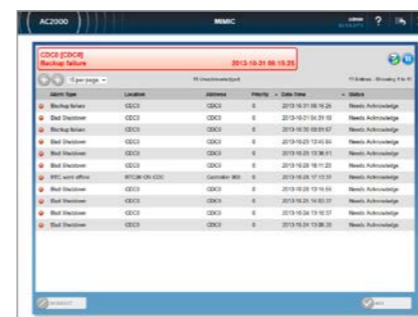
AC2000

MIMIC

CDC0 [CDC0]
Backup failure

2013-10-31 09:15:25

10 per page

| Alarm Type | Location | Address | Priority | Date Time | Status |
|---|---|---|---|---|---|
| Backup failure | CDC0 | CDC0 | 0 | 2013-10-31 09:15:25 | Needs Acknowledge |
| Bad Shutdown | CDC0 | CDC0 | 0 | 2013-10-31 04:31:10 | Needs Acknowledge |
| Backup failure | CDC0 | CDC0 | 0 | 2013-10-30 09:09:57 | Needs Acknowledge |
| Bad Shutdown | CDC0 | CDC0 | 0 | 2013-10-29 13:45:04 | Needs Acknowledge |
| Bad Shutdown | CDC0 | CDC0 | 0 | 2013-10-29 13:38:01 | Needs Acknowledge |
| Bad Shutdown | CDC0 | CDC0 | 0 | 2013-10-28 16:11:23 | Needs Acknowledge |
| RTC went offline | RTC28 ON CDC | Controller 900 | 0 | 2013-10-28 17:13:31 | Needs Acknowledge |
| Bad Shutdown | CDC0 | CDC0 | 0 | 2013-10-28 13:16:59 | Needs Acknowledge |
| Bad Shutdown | CDC0 | CDC0 | 0 | 2013-10-24 14:03:37 | Needs Acknowledge |
| Bad Shutdown | CDC0 | CDC0 | 0 | 2013-10-24 13:18:57 | Needs Acknowledge |
| Bad Shutdown | CDC0 | CDC0 | 0 | 2013-10-24 13:08:26 | Needs Acknowledge |